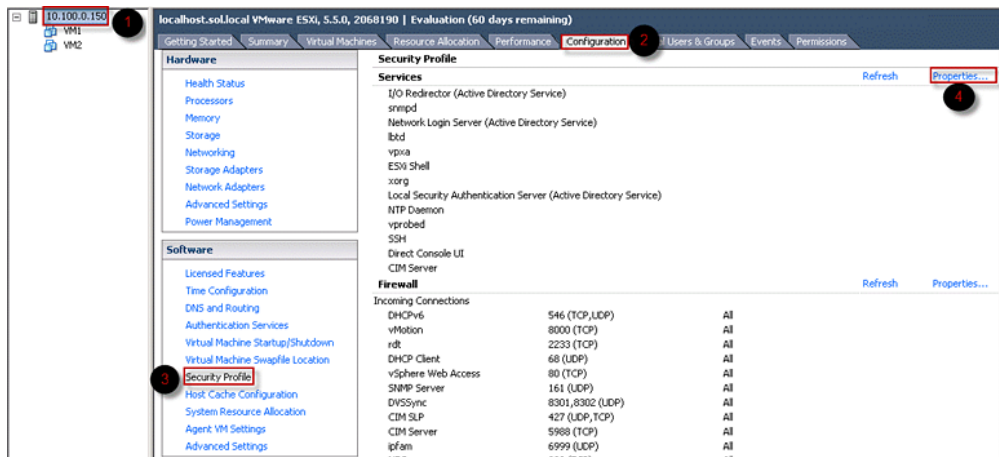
10.100.0.150
1
VM1
VM2

localhost.sol.local VMware ESXi, 5.5.0, 2068190 | Evaluation (60 days remaining)

Getting Started | Summary | Virtual Machines | Resource Allocation | Performance | Configuration | 2 | Users & Groups | Events | Permissions

Hardware
Health Status
Processors
Memory
Storage
Networking
Storage Adapters
Network Adapters
Advanced Settings
Power Management

Software
Licensed Features
Time Configuration
DNS and Routing
Authentication Services
Virtual Machine Startup/Shutdown
Virtual Machine Swapfile Location
3
Security Profile
Host Cache Configuration
System Resource Allocation
Agent VM Settings
Advanced Settings

Security Profile
Services
Refresh
Properties...
4
I/O Redirector (Active Directory Service)
snmpd
Network Login Server (Active Directory Service)
lbtd
vpxa
ESXi Shell
xorg
Local Security Authentication Server (Active Directory Service)
NTP Daemon
vprobed
SSH
Direct Console UI
CIM Server

Firewall
Refresh
Properties...
Incoming Connections

| | | |
|---|---|---|
| DHCPv6 | 546 (TCP,UDP) | All |
| vMotion | 8000 (TCP) | All |
| rdt | 2233 (TCP) | All |
| DHCP Client | 68 (UDP) | All |
| vSphere Web Access | 80 (TCP) | All |
| SNMP Server | 161 (UDP) | All |
| DVSSync | 8301,8302 (UDP) | All |
| CIM SLP | 427 (UDP,TCP) | All |
| CIM Server | 5988 (TCP) | All |
| ipfam | 6999 (UDP) | All |